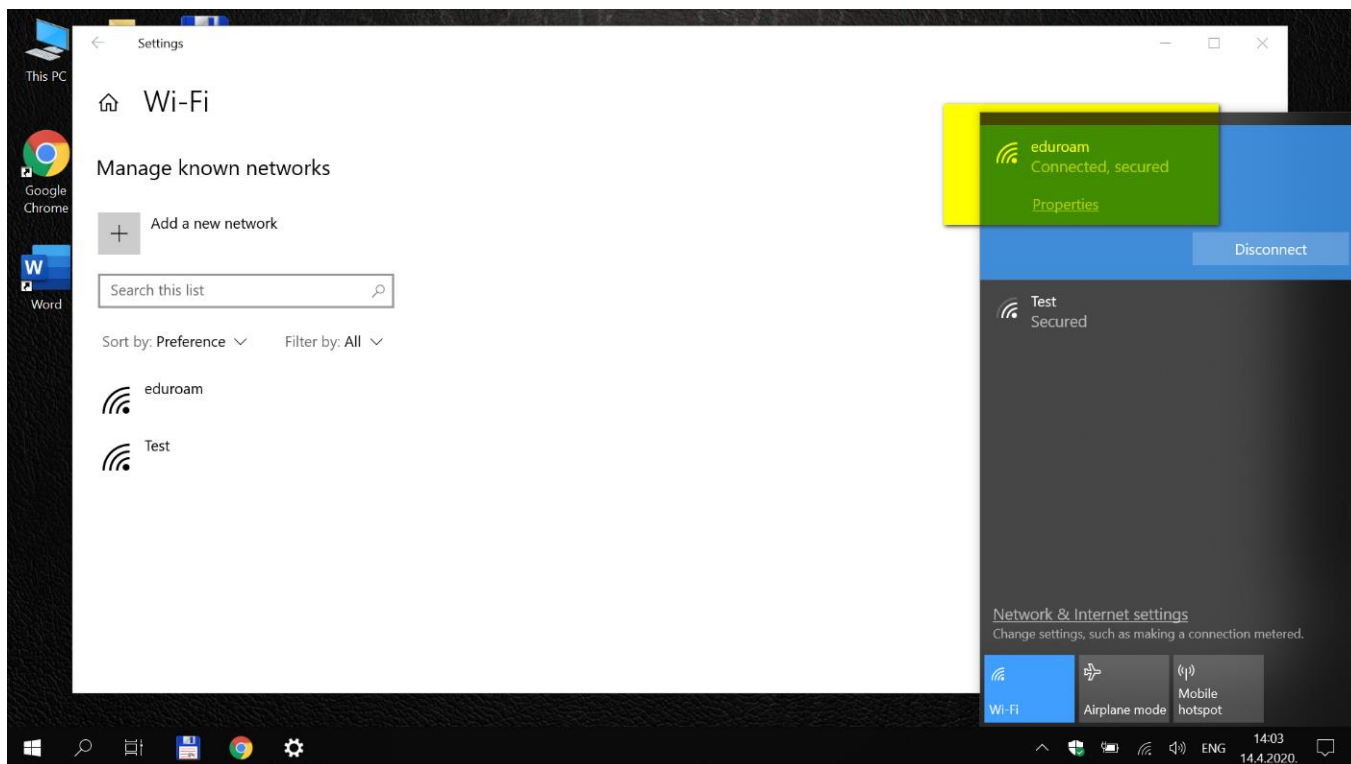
This PC

Google Chrome

Word

Settings

Wi-Fi

Manage known networks

Add a new network

Search this list

Sort by: Preference Filter by: All

eduroam

Test

eduroam
Connected, secured

Properties

Disconnect

Test
Secured

Network & Internet settings
Change settings, such as making a connection metered.

Wi-Fi

Airplane mode

Mobile hotspot

ENG

14:03
14.4.2020.